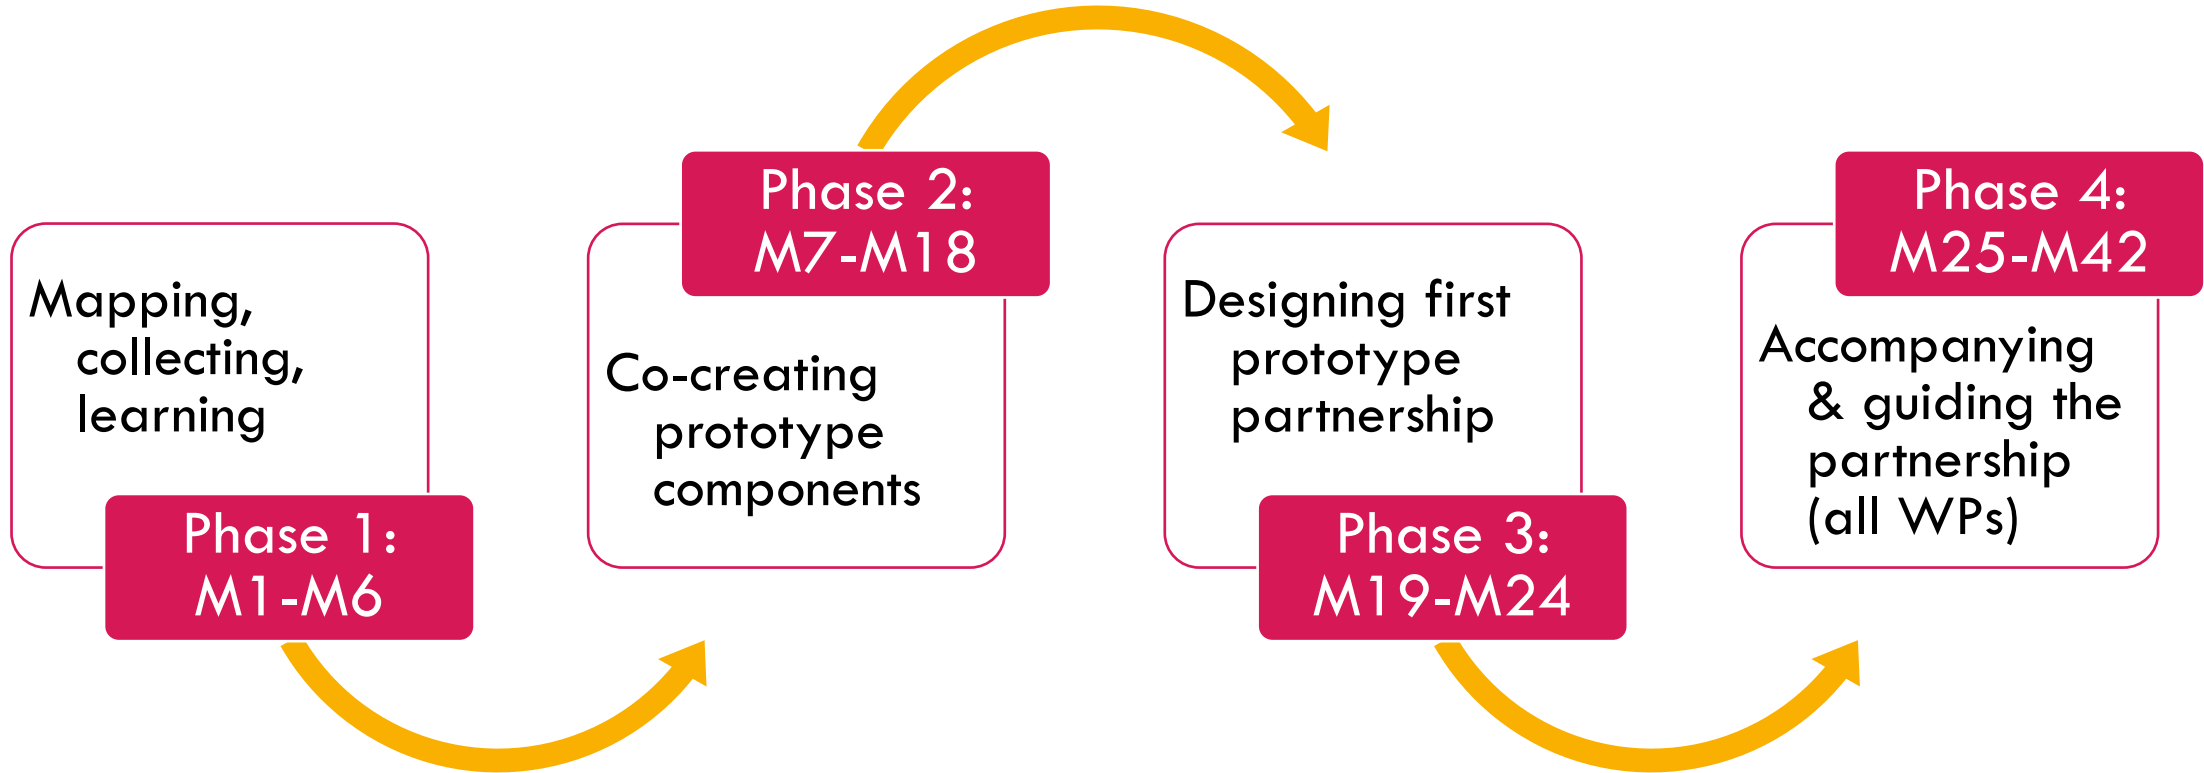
Mapping, collecting, learning

Phase 1: M1-M6

Phase 2: M7-M18

Co-creating prototype components

Designing first prototype partnership

Phase 3: M19-M24

Phase 4: M25-M42

Accompanying & guiding the partnership (all WPs)